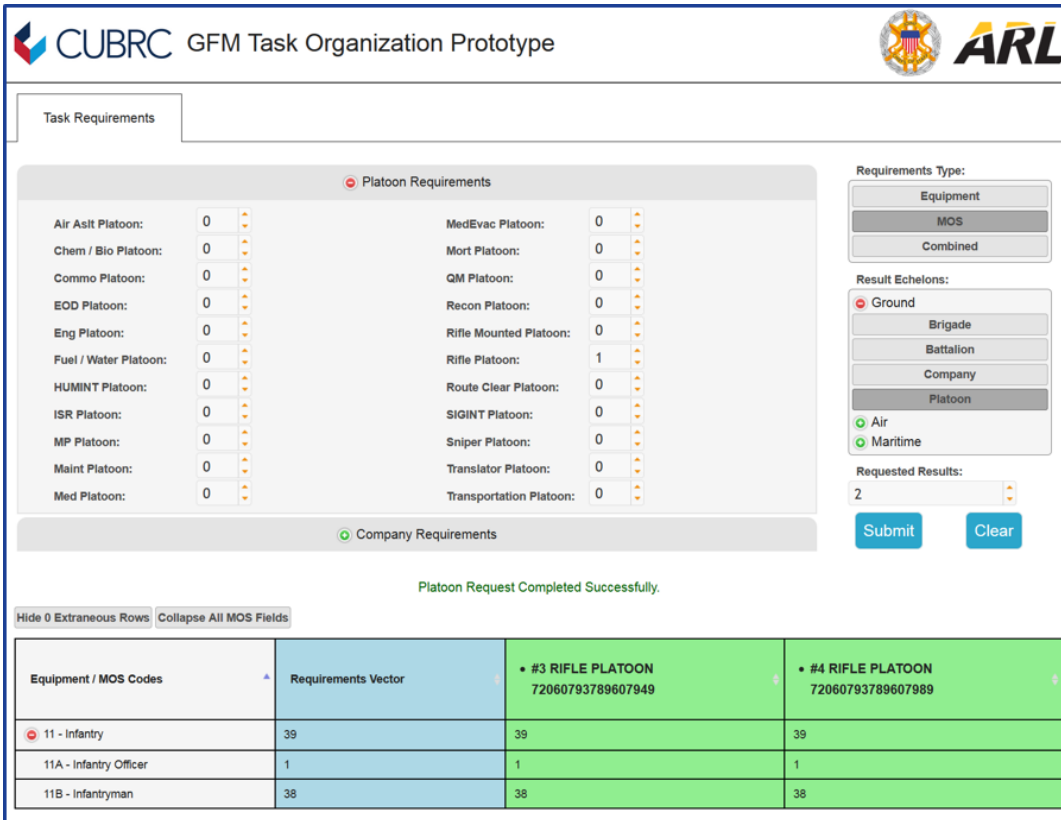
CUBRC GFM Task Organization Prototype

ARL

Task Requirements

Platoon Requirements

| | | | |
|---|---|---|---|
| Air Aslt Platoon: | 0 | MedEvac Platoon: | 0 |
| Chem / Bio Platoon: | 0 | Mort Platoon: | 0 |
| Commo Platoon: | 0 | QM Platoon: | 0 |
| EOD Platoon: | 0 | Recon Platoon: | 0 |
| Eng Platoon: | 0 | Rifle Mounted Platoon: | 0 |
| Fuel / Water Platoon: | 0 | Rifle Platoon: | 1 |
| HUMINT Platoon: | 0 | Route Clear Platoon: | 0 |
| ISR Platoon: | 0 | SIGINT Platoon: | 0 |
| MP Platoon: | 0 | Sniper Platoon: | 0 |
| Maint Platoon: | 0 | Translator Platoon: | 0 |
| Med Platoon: | 0 | Transportation Platoon: | 0 |

Company Requirements

Requirements Type:
Equipment
MOS
Combined

Result Echelons:
Ground
Brigade
Battalion
Company
Platoon
Air
Maritime

Requested Results:
2

Submit
Clear

Platoon Request Completed Successfully.

Hide 0 Extraneous Rows
Collapse All MOS Fields

| Equipment / MOS Codes | Requirements Vector | • #3 RIFLE PLATOON 72060793789607949 | • #4 RIFLE PLATOON 72060793789607989 |
|---|---|---|---|
| 11 - Infantry | 39 | 39 | 39 |
| 11A - Infantry Officer | 1 | 1 | 1 |
| 11B - Infantryman | 38 | 38 | 38 |